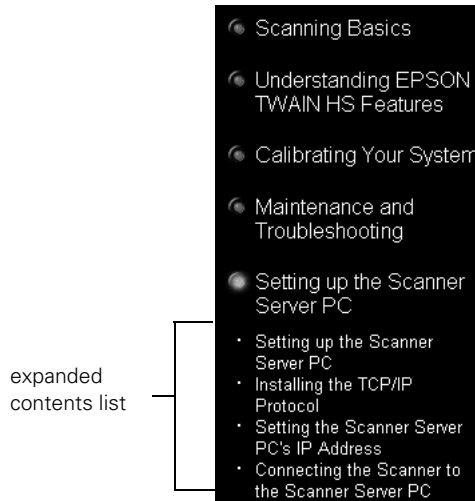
Scanning Basics

Understanding EPSON TWAIN HS Features

Calibrating Your System

Maintenance and Troubleshooting

Setting up the Scanner Server PC

expanded contents list

- Setting up the Scanner Server PC
- Installing the TCP/IP Protocol
- Setting the Scanner Server PC's IP Address
- Connecting the Scanner to the Scanner Server PC